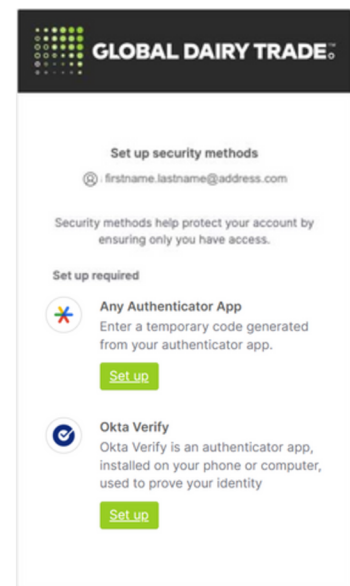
GLOBAL DAIRY TRADE

Set up security methods

firstname.lastname@address.com

Security methods help protect your account by ensuring only you have access.

Set up required

Any Authenticator App

Enter a temporary code generated from your authenticator app.

Set up

Okta Verify

Okta Verify is an authenticator app, installed on your phone or computer, used to prove your identity

Set up